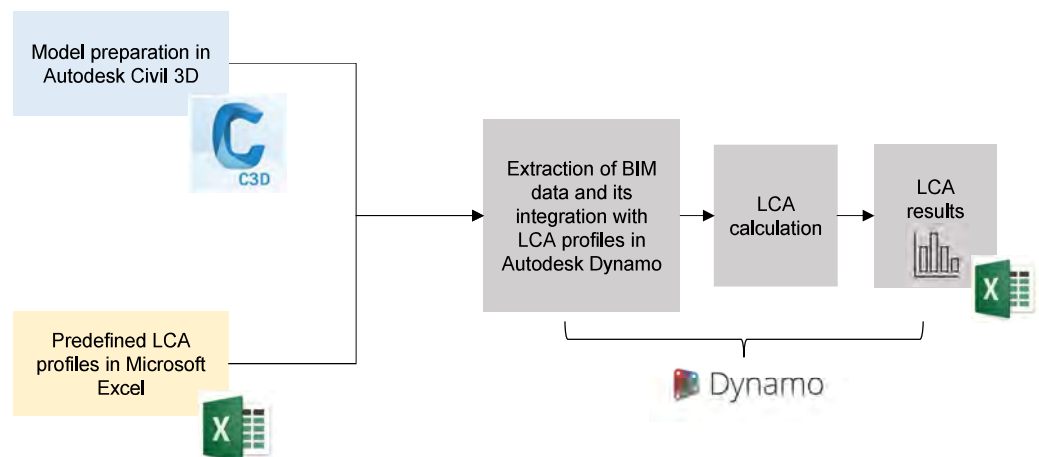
Model preparation in Autodesk Civil 3D

C3D

Predefined LCA profiles in Microsoft Excel

X

Extraction of BIM data and its integration with LCA profiles in Autodesk Dynamo

LCA calculation

LCA results

X

Dynamo